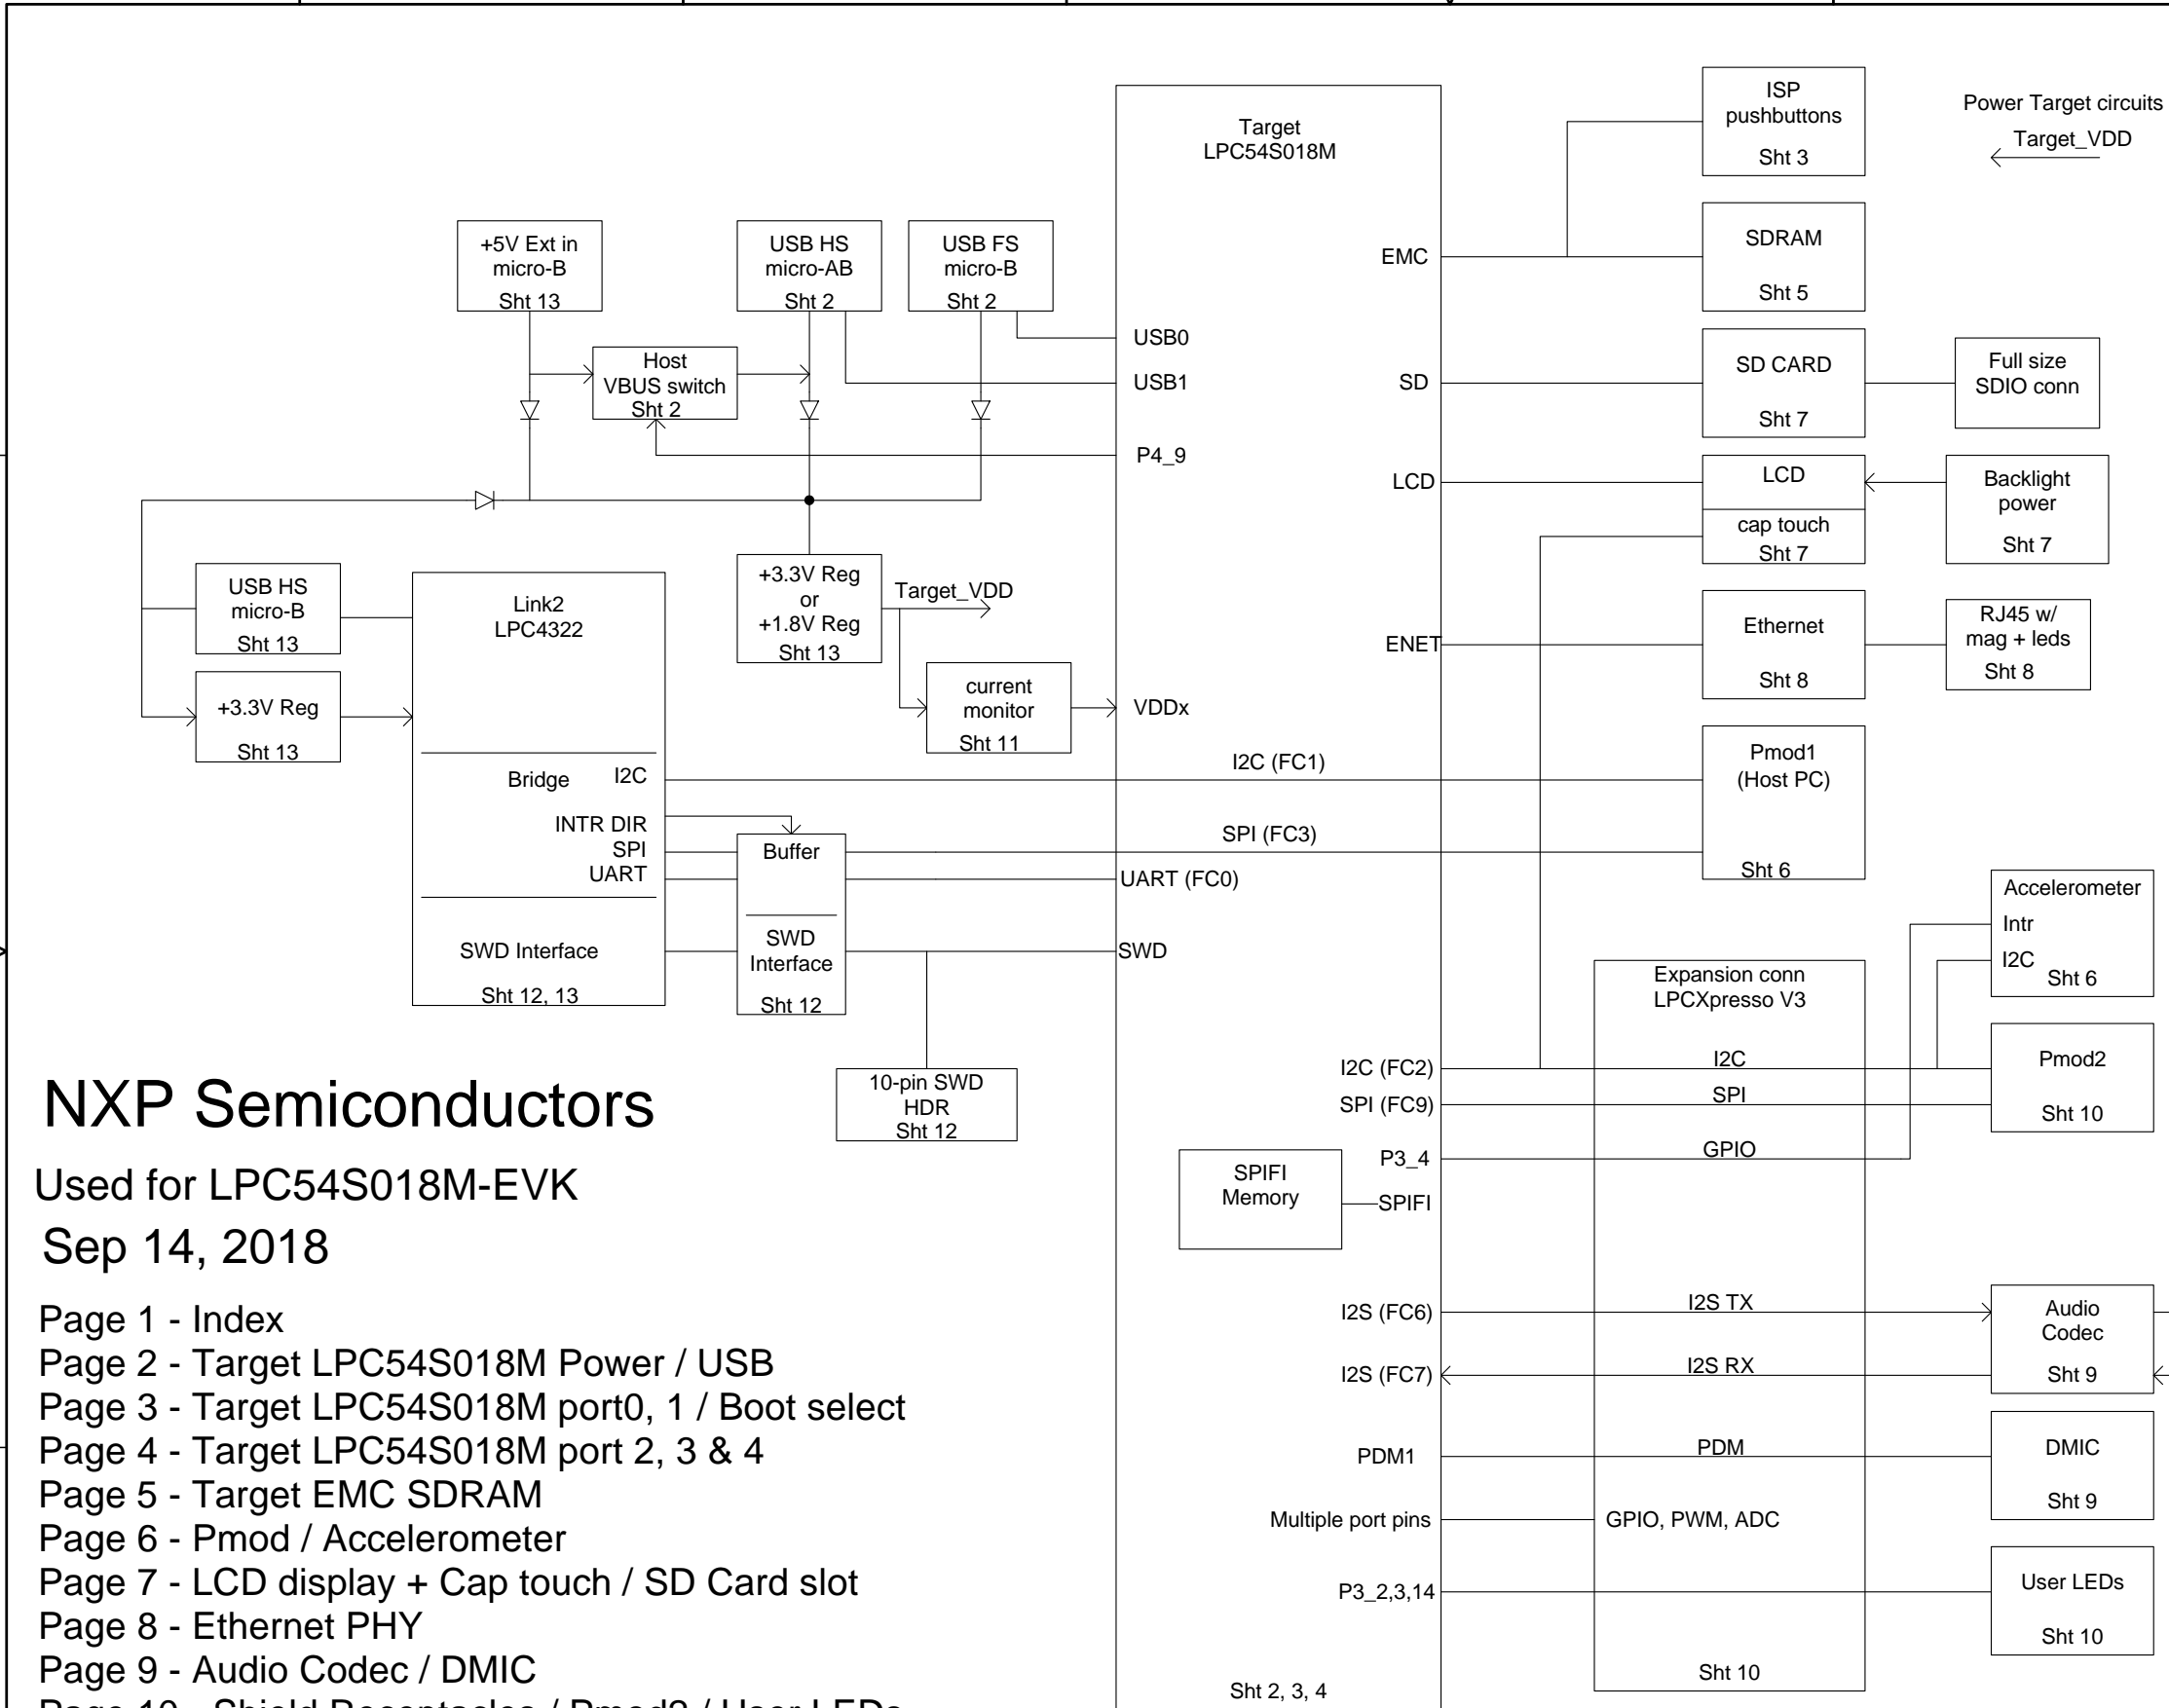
Target
LPC54S018M

ISP
pushbuttons
Sht 3

Power Target circuits
Target_VDD

SDRAM
Sht 5

EMC

+5V Ext in
micro-B
Sht 13

USB HS
micro-AB
Sht 2

USB FS
micro-B
Sht 2

USB0
USB1

Host
VBUS switch
Sht 2

SD

SD CARD
Sht 7

Full size
SDIO conn

P4_9

LCD

LCD
cap touch
Sht 7

Backlight
power
Sht 7

USB HS
micro-B
Sht 13

Link2
LPC4322

+3.3V Reg
or
+1.8V Reg
Sht 13

Target_VDD

ENET

Ethernet
Sht 8

RJ45 w/
mag + leds
Sht 8

+3.3V Reg
Sht 13

current
monitor
Sht 11

VDDx

I2C (FC1)

Pmod1
(Host PC)
Sht 6

Bridge
I2C
INTR DIR
SPI
UART

Buffer

SPI (FC3)

UART (FC0)

SWD
Interface
Sht 12

SWD Interface
Sht 12, 13

SWD

Accelerometer
Intr
I2C
Sht 6

Expansion conn
LPCXpresso V3

10-pin SWD
HDR
Sht 12

NXP Semiconductors

I2C (FC2)
SPI (FC9)
I2C
SPI

Pmod2
Sht 10

Used for LPC54S018M-EVK

P3_4
GPIO

SPIFI
Memory
SPIFI

Sep 14, 2018

Page 1 - Index
Page 2 - Target LPC54S018M Power / USB
Page 3 - Target LPC54S018M port0, 1 / Boot select
Page 4 - Target LPC54S018M port 2, 3 & 4
Page 5 - Target EMC SDRAM
Page 6 - Pmod / Accelerometer
Page 7 - LCD display + Cap touch / SD Card slot
Page 8 - Ethernet PHY
Page 9 - Audio Codec / DMIC
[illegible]

I2S (FC6)
I2S TX
Audio
Codec
Sht 9
I2S (FC7)
I2S RX

PDM1
PDM
DMIC
Sht 9

Multiple port pins
GPIO, PWM, ADC

P3_2,3,14
User LEDs
Sht 10

Sht 2, 3, 4
Sht 10